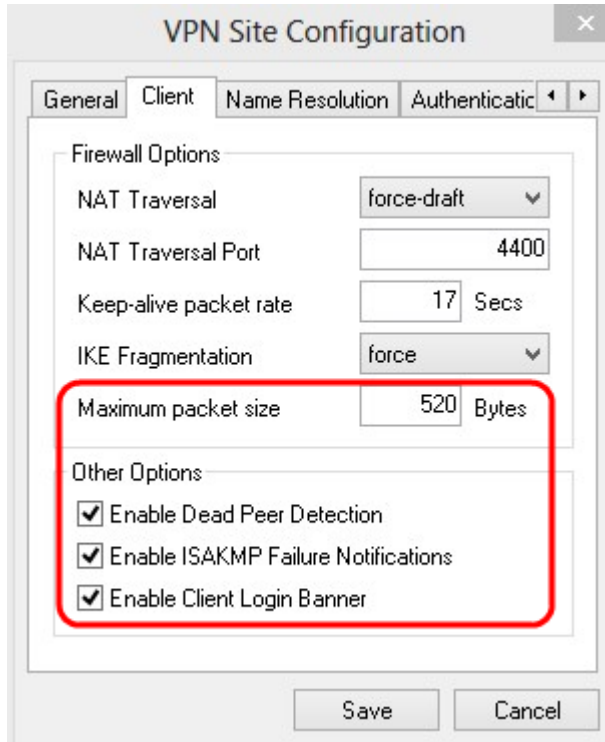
VPN Site Configuration

General | Client | Name Resolution | Authenticatic

Firewall Options

NAT Traversal | force-draft

NAT Traversal Port | 4400

Keep-alive packet rate | 17 Secs

IKE Fragmentation | force

Maximum packet size | 520 Bytes

Other Options

☑ Enable Dead Peer Detection

☑ Enable ISAKMP Failure Notifications

☑ Enable Client Login Banner

Save | Cancel